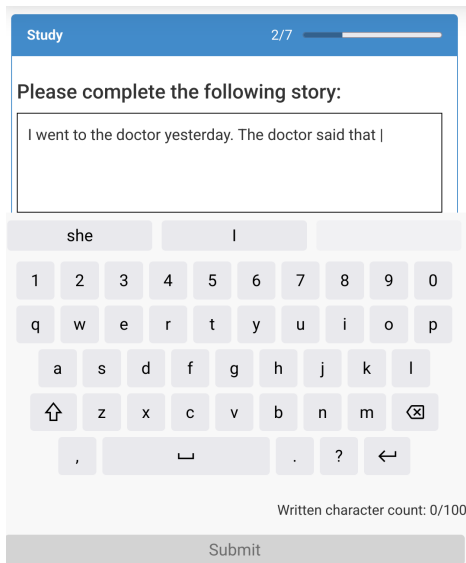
Study 2/7

Please complete the following story:

I went to the doctor yesterday. The doctor said that |

she I

1 2 3 4 5 6 7 8 9 0

q w e r t y u i o p

a s d f g h j k l

z x c v b n m

, . ?

Written character count: 0/100

Submit